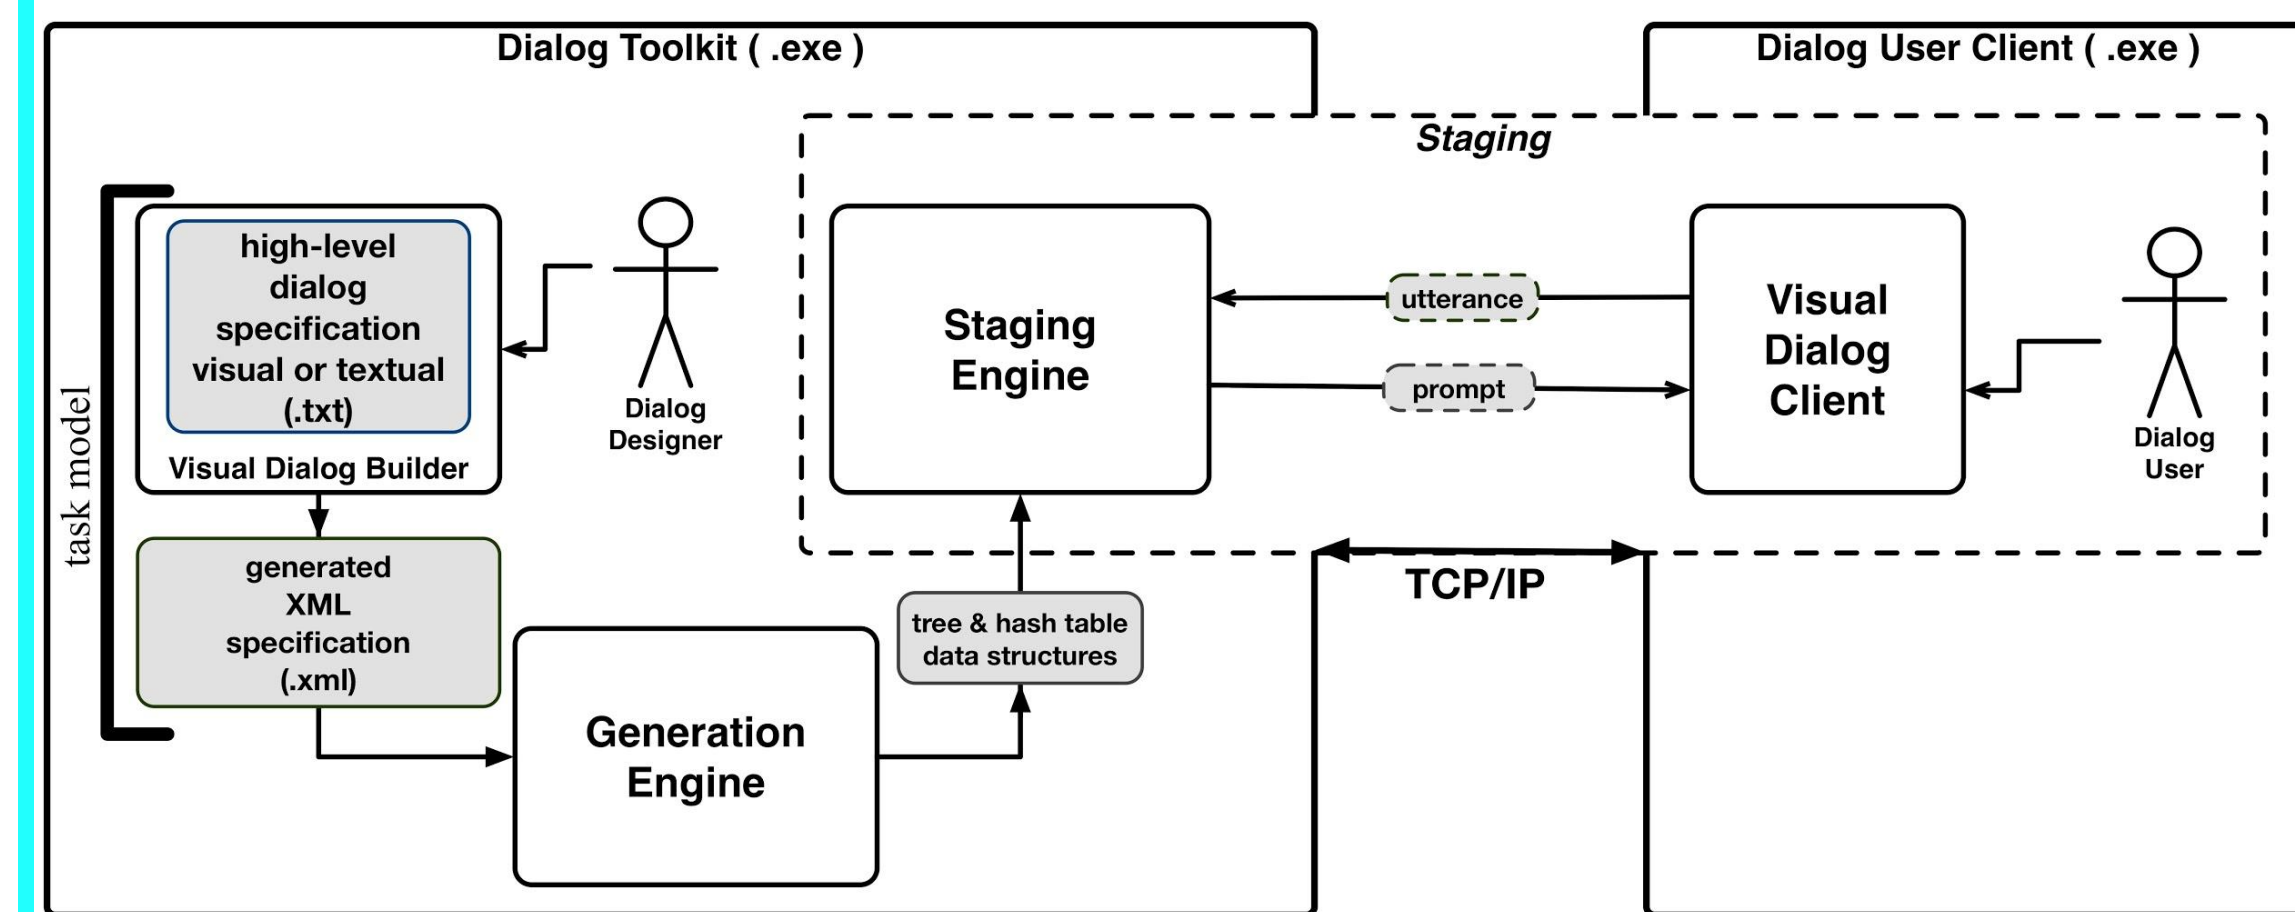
Dialog Toolkit ( .exe )

Dialog User Client ( .exe )

Staging

task model

high-level dialog specification visual or textual (.txt)

Visual Dialog Builder

Dialog Designer

Staging Engine

utterance

prompt

Visual Dialog Client

Dialog User

generated XML specification (.xml)

tree & hash table data structures

TCP/IP

Generation Engine